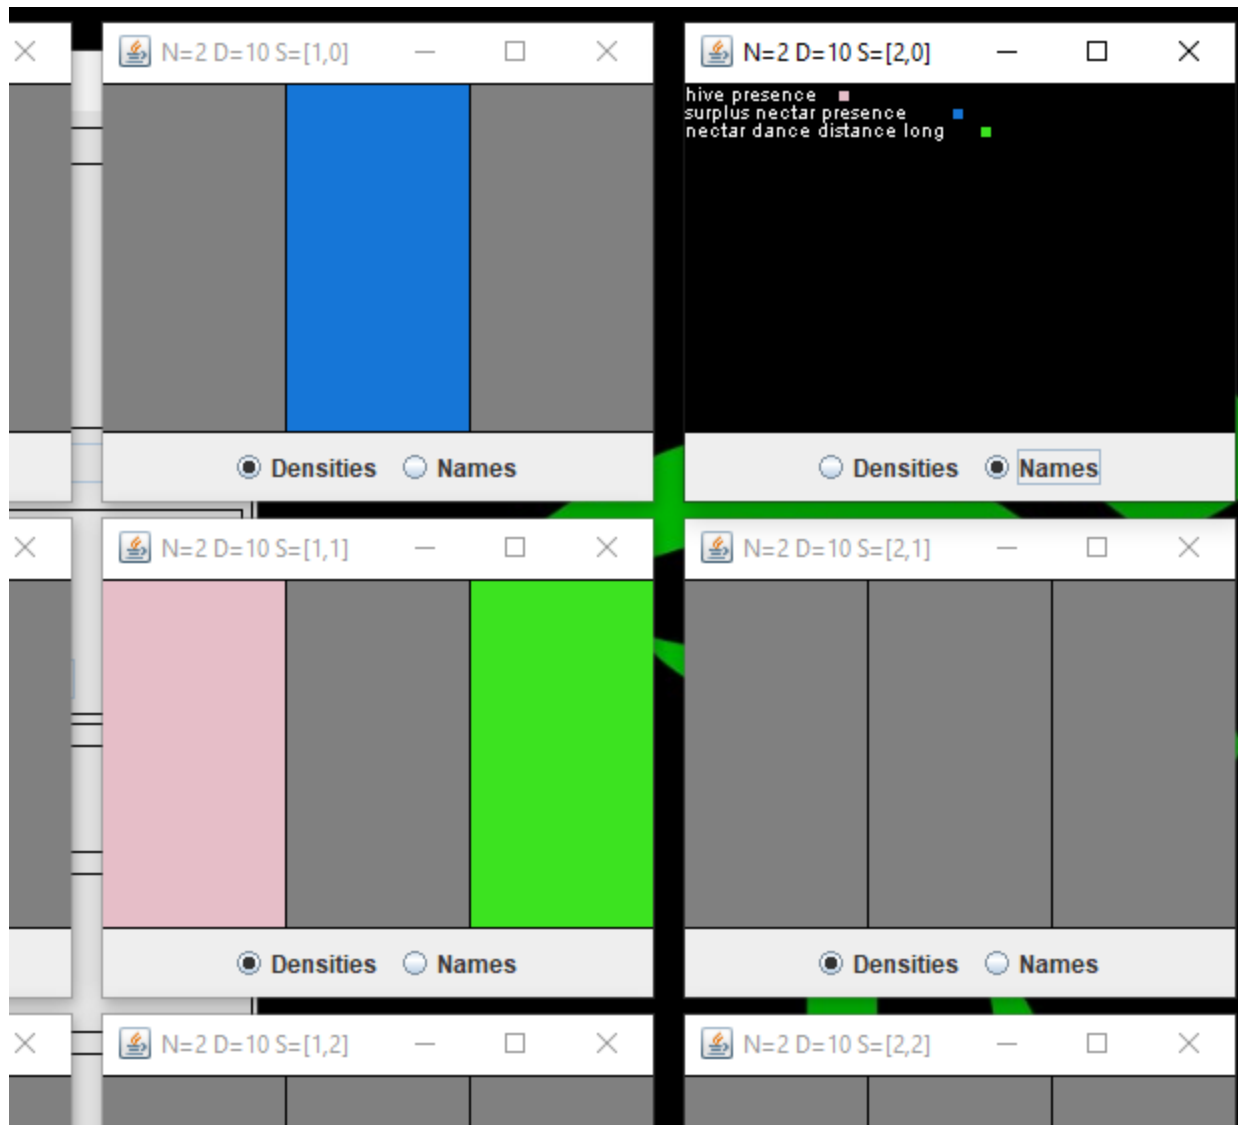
N=2 D=10 S=[1,0]

Densities Names

N=2 D=10 S=[2,0]

hive presence
surplus nectar presence
nectar dance distance long

Densities Names

N=2 D=10 S=[1,1]

Densities Names

N=2 D=10 S=[2,1]

Densities Names

N=2 D=10 S=[1,2]

N=2 D=10 S=[2,2]